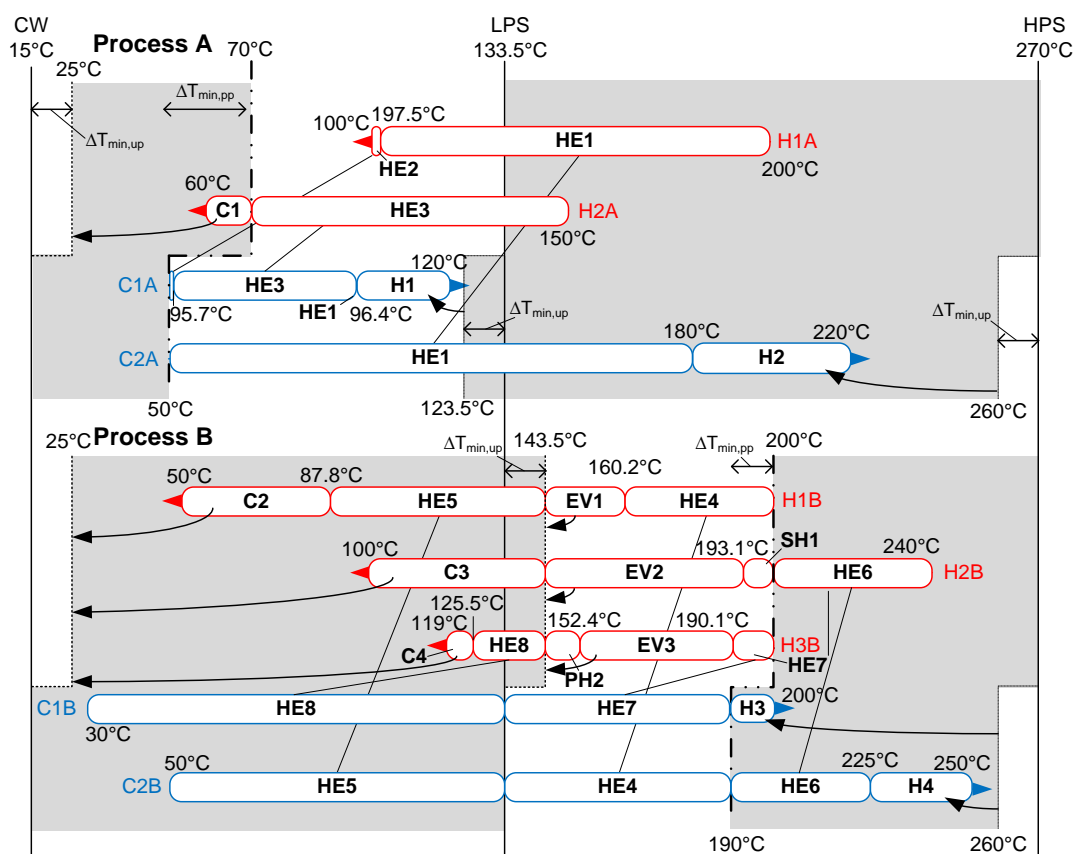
CW
15°C
Process A
70°C
25°C
LPS
133.5°C
HPS
270°C

$\Delta T_{min,pp}$
$\Delta T_{min,up}$

100°C 197.5°C
HE1 H1A
HE2 200°C

60°C
C1 HE3 H2A
150°C

C1A HE3 H1
120°C
95.7°C HE1 96.4°C
$\Delta T_{min,up}$
$\Delta T_{min,up}$

180°C 220°C
C2A HE1 H2

50°C 123.5°C 260°C

25°C Process B
$\Delta T_{min,up}$ 143.5°C
$\Delta T_{min,pp}$ 200°C
160.2°C
50°C 87.8°C
C2 HE5 EV1 HE4 H1B

193.1°C SH1
100°C 240°C
C3 EV2 HE6 H2B

125.5°C
119°C 152.4°C 190.1°C
C4 HE8 EV3 H3B
PH2 HE7
200°C
C1B HE8 HE7 H3
30°C

50°C 225°C 250°C
C2B HE5 HE4 HE6 H4

190°C 260°C